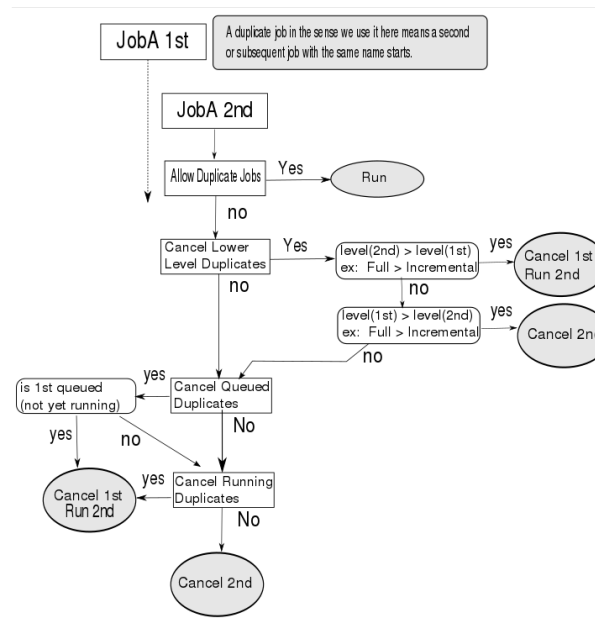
JobA 1st

A duplicate job in the sense we use it here means a second or subsequent job with the same name starts.

JobA 2nd

Allow Duplicate Jobs

Yes

Run

no

Cancel Lower Level Duplicates

Yes

level(2nd) > level(1st)
ex: Full > Incremental

yes

Cancel 1st Run 2nd

no

no

level(1st) > level(2nd)
ex: Full > Incremental

yes

Cancel 2n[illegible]

no

yes

is 1st queued (not yet running)

Cancel Queued Duplicates

yes

no

No

yes

Cancel Running Duplicates

Cancel 1st Run 2nd

No

Cancel 2nd